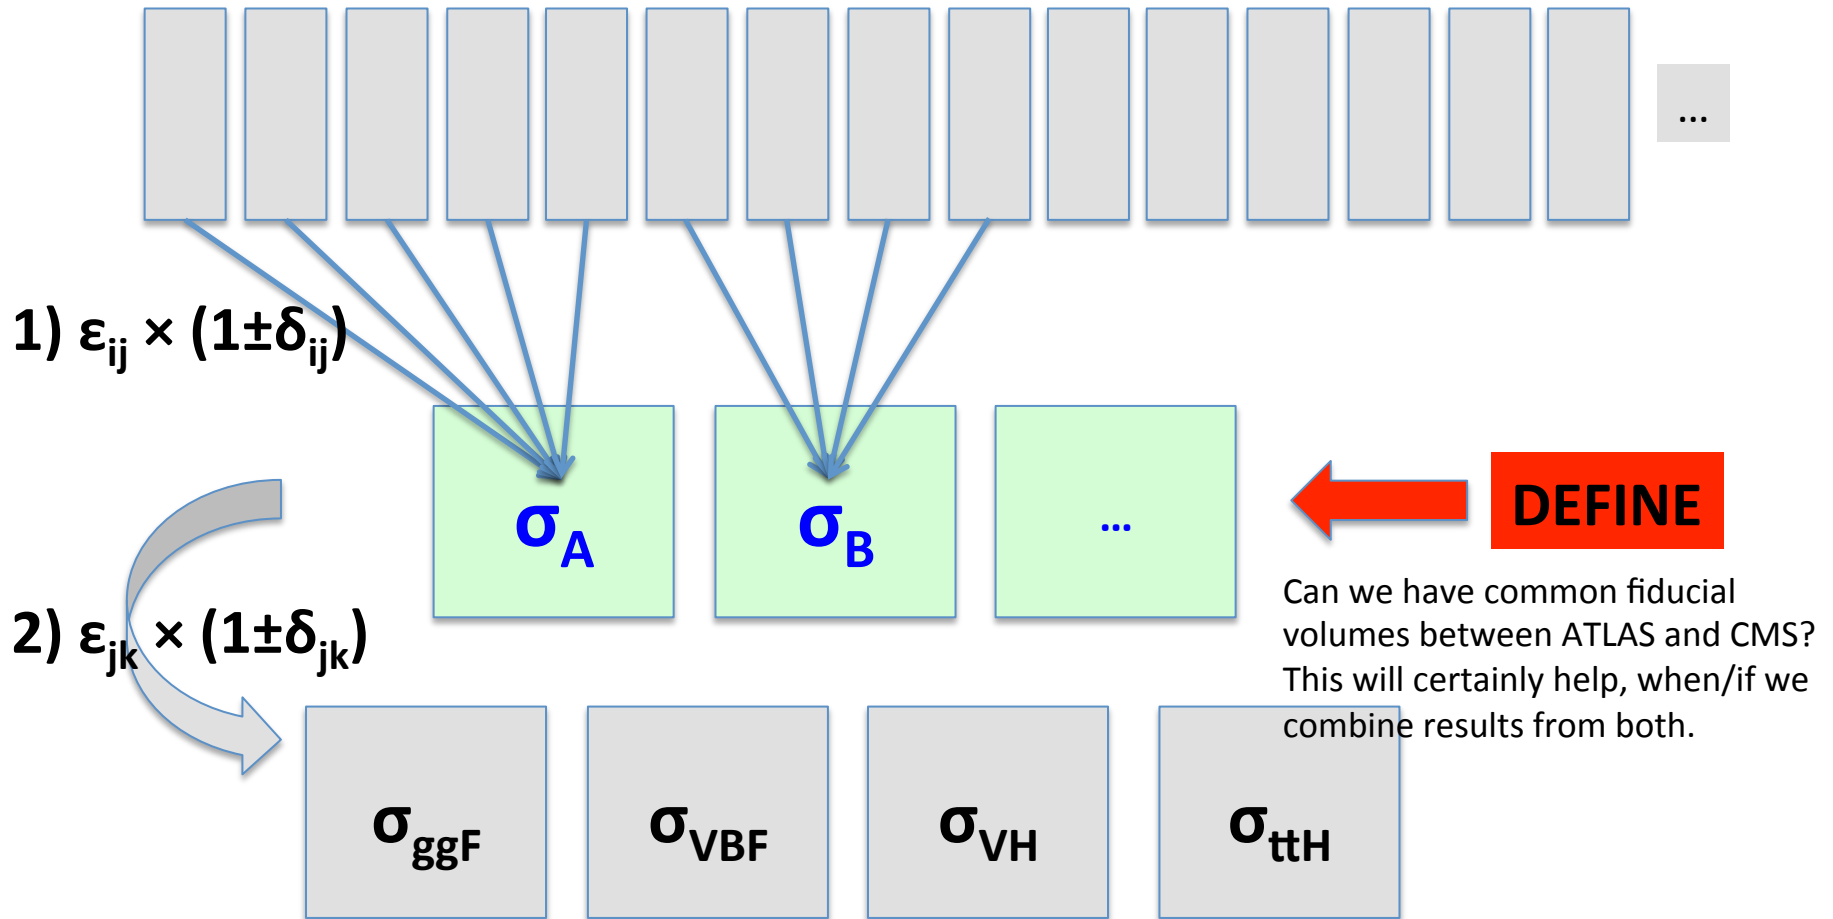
...

1) $\varepsilon_{ij} \times (1 \pm \delta_{ij})$

$\sigma_A$

$\sigma_B$

...

DEFINE

Can we have common fiducial volumes between ATLAS and CMS? This will certainly help, when/if we combine results from both.

2) $\varepsilon_{jk} \times (1 \pm \delta_{jk})$

$\sigma_{ggF}$

$\sigma_{VBF}$

$\sigma_{VH}$

$\sigma_{ttH}$